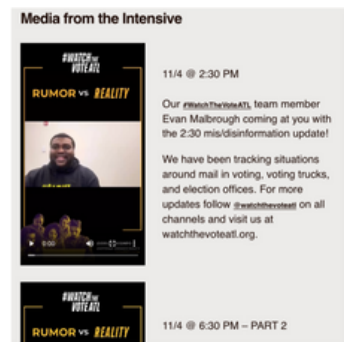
Media from the Intensive

#WATCHTHEVOTEATL

RUMOR vs REALITY

11/4 @ 2:30 PM

Our #WatchTheVoteATL team member Evan Malbrough coming at you with the 2:30 mis/disinformation update!

We have been tracking situations around mail in voting, voting trucks, and election offices. For more updates follow @watchthevoteatl on all channels and visit us at watchthevoteatl.org.

#WATCHTHEVOTEATL

RUMOR vs REALITY

11/4 @ 6:30 PM – PART 2